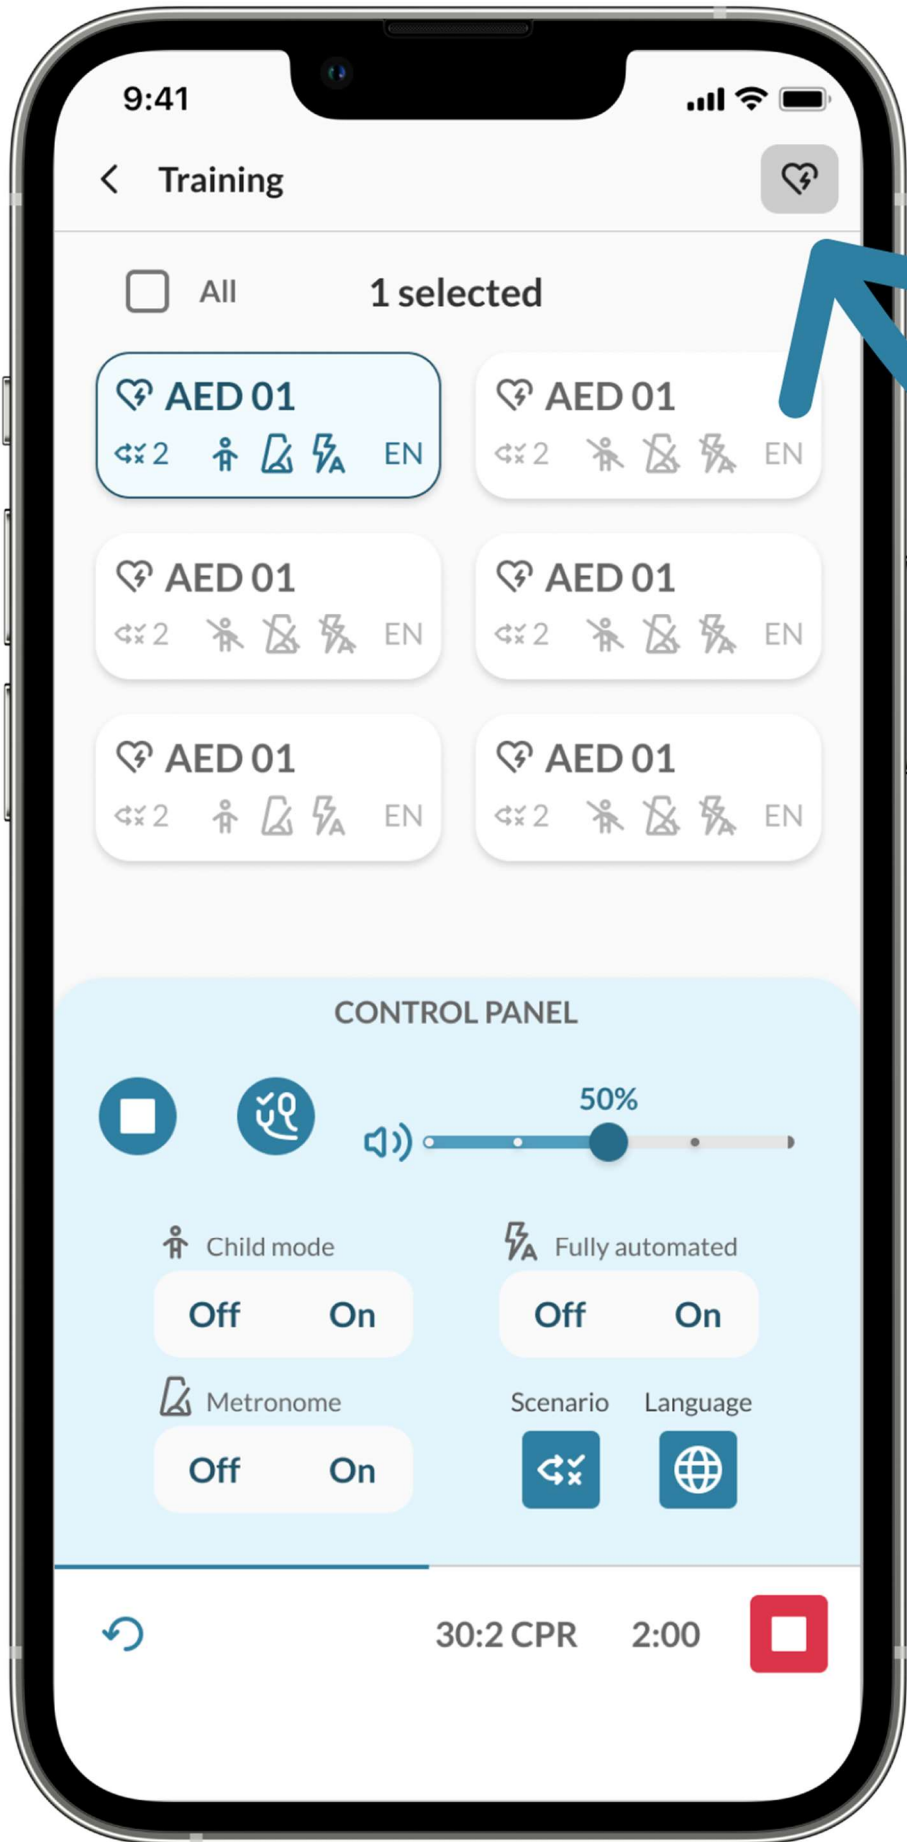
9:41

Training

All 1 selected

AED 01
2 EN

AED 01
2 EN

AED 01
2 EN

AED 01
2 EN

AED 01
2 EN

AED 01
2 EN

CONTROL PANEL

50%

Child mode
Off On

Fully automated
Off On

Metronome
Off On

Scenario Language

30:2 CPR 2:00